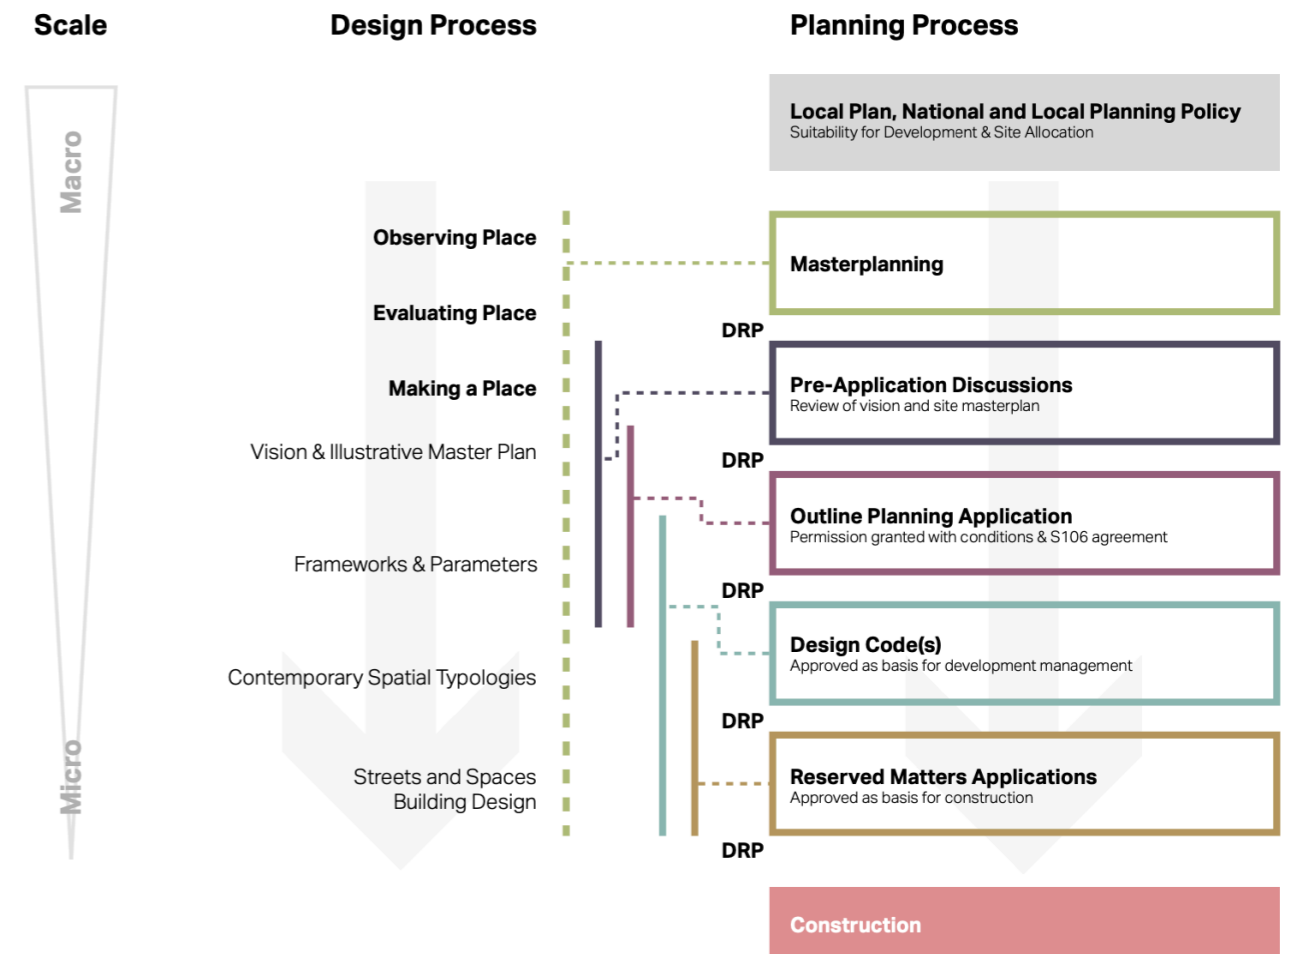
Scale

Design Process

Planning Process

Macro

Micro

Local Plan, National and Local Planning Policy
Suitability for Development & Site Allocation

Observing Place

Masterplanning

Evaluating Place

DRP

Making a Place

Pre-Application Discussions
Review of vision and site masterplan

Vision & Illustrative Master Plan

DRP

Outline Planning Application
Permission granted with conditions & S106 agreement

Frameworks & Parameters

DRP

Design Code(s)
Approved as basis for development management

Contemporary Spatial Typologies

DRP

Streets and Spaces
Building Design

Reserved Matters Applications
Approved as basis for construction

DRP

Construction